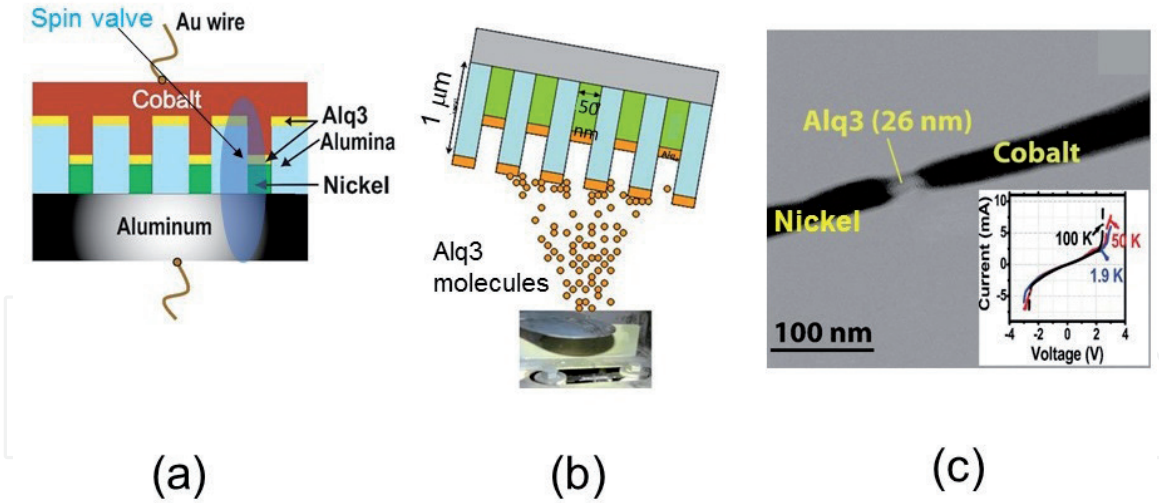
Spin valve

Au wire

Cobalt

Alq3

Alumina

Nickel

Aluminum

(a)

$1\ \mu m$

50 nm

Alq3

Alq3 molecules

(b)

Alq3 (26 nm)

Cobalt

Nickel

100 nm

Current (mA)

10

5

0

-5

100 K

50 K

1.9 K

-4

-2

0

2

4

Voltage (V)

(c)